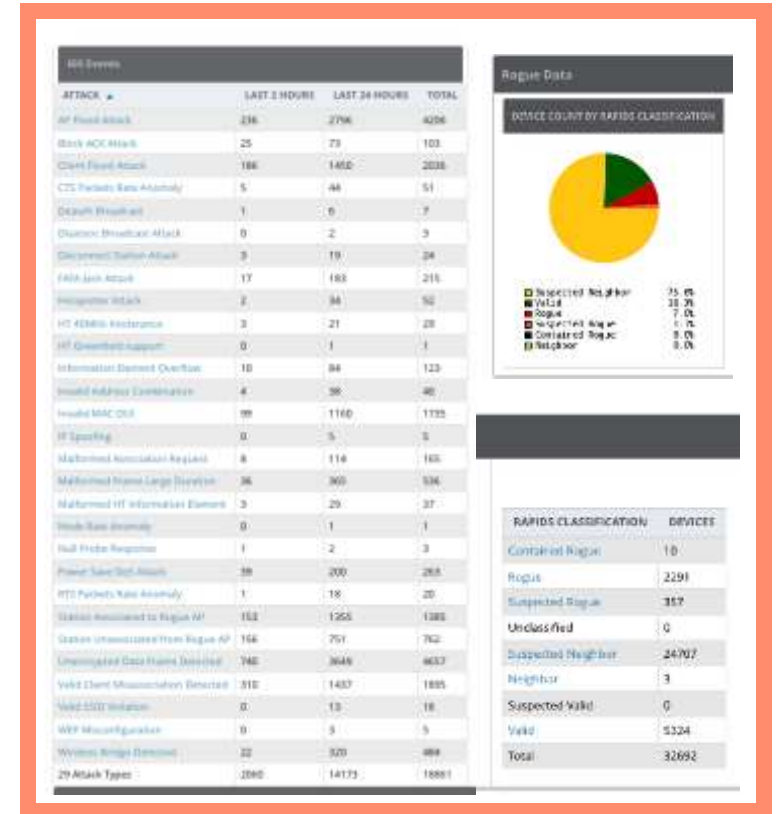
IDS Events

| ATTACK ▲ | LAST 2 HOURS | LAST 24 HOURS | TOTAL |
|---|---|---|---|
| AP Flood Attack | 236 | 2796 | 4206 |
| Block ACK Attack | 25 | 73 | 103 |
| Client Flood Attack | 186 | 1450 | 2036 |
| CTS Packets Rate Anomaly | 5 | 44 | 51 |
| Deauth Broadcast | 1 | 6 | 7 |
| Disassoc Broadcast Attack | 0 | 2 | 3 |
| Disconnect Station Attack | 3 | 19 | 24 |
| FATA-Jack Attack | 17 | 183 | 215 |
| Hotspotter Attack | 2 | 34 | 52 |
| HT 40MHz Intolerance | 3 | 21 | 28 |
| HT Greenfield support | 0 | 1 | 1 |
| Information Element Overflow | 10 | 84 | 123 |
| Invalid Address Combination | 4 | 38 | 48 |
| Invalid MAC OUI | 99 | 1160 | 1735 |
| IP Spoofing | 0 | 5 | 5 |
| Malformed Association Request | 8 | 114 | 165 |
| Malformed Frame Large Duration | 36 | 360 | 536 |
| Malformed HT Information Element | 3 | 29 | 37 |
| Mode Rate Anomaly | 0 | 1 | 1 |
| Null Probe Response | 1 | 2 | 3 |
| Power Save DoS Attack | 39 | 200 | 263 |
| RTS Packets Rate Anomaly | 1 | 18 | 20 |
| Station Associated to Rogue AP | 152 | 1255 | 1385 |
| Station Unassociated from Rogue AP | 156 | 751 | 762 |
| Unencrypted Data Frames Detected | 740 | 3649 | 4657 |
| Valid Client Misassociation Detected | 310 | 1437 | 1895 |
| Valid SSID Violation | 0 | 13 | 18 |
| WEP Misconfiguration | 0 | 3 | 5 |
| Wireless Bridge Detected | 22 | 320 | 484 |
| 29 Attack Types | 2060 | 14173 | 18861 |

Rogue Data

DEVICE COUNT BY RAPIDS CLASSIFICATION

Suspected Neighbor 75.6%
Valid 16.3%
Rogue 7.0%
Suspected Rogue 1.1%
Contained Rogue 0.0%
Neighbor 0.0%

| RAPIDS CLASSIFICATION | DEVICES |
|---|---|
| Contained Rogue | 10 |
| Rogue | 2291 |
| Suspected Rogue | 357 |
| Unclassified | 0 |
| Suspected Neighbor | 24707 |
| Neighbor | 3 |
| Suspected Valid | 0 |
| Valid | 5324 |
| Total | 32692 |